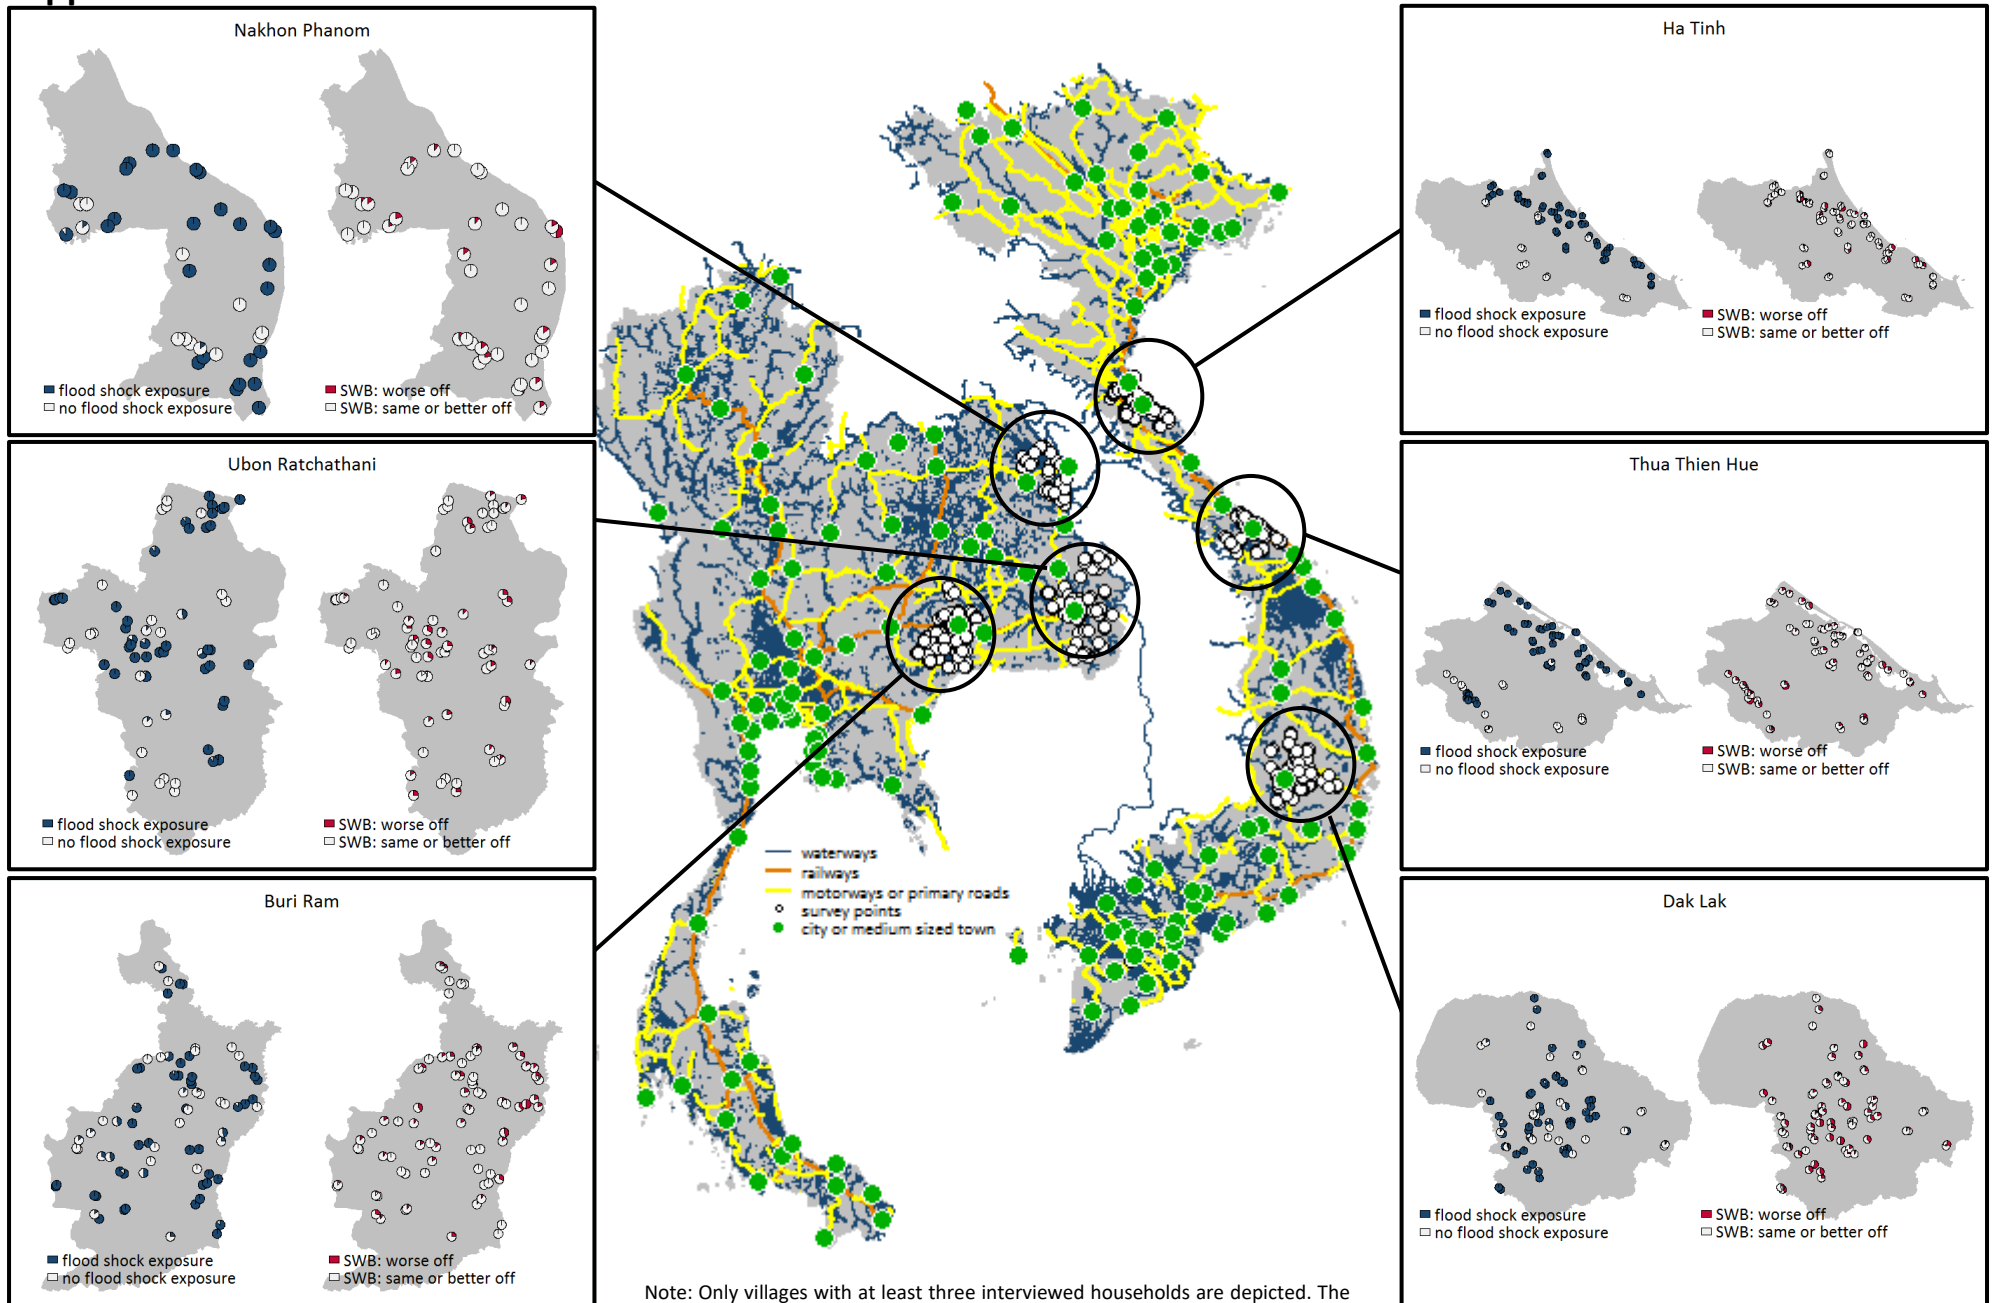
Nakhon Phanom

flood shock exposure
no flood shock exposure

SWB: worse off
SWB: same or better off

Ubon Ratchathani

flood shock exposure
no flood shock exposure

SWB: worse off
SWB: same or better off

Buri Ram

flood shock exposure
no flood shock exposure

SWB: worse off
SWB: same or better off

waterways
railways
motorways or primary roads
survey points
city or medium sized town

Note: Only villages with at least three interviewed households are depicted. The

Ha Tinh

flood shock exposure
no flood shock exposure

SWB: worse off
SWB: same or better off

Thua Thien Hue

flood shock exposure
no flood shock exposure

SWB: worse off
SWB: same or better off

Dak Lak

flood shock exposure
no flood shock exposure

SWB: worse off
SWB: same or better off